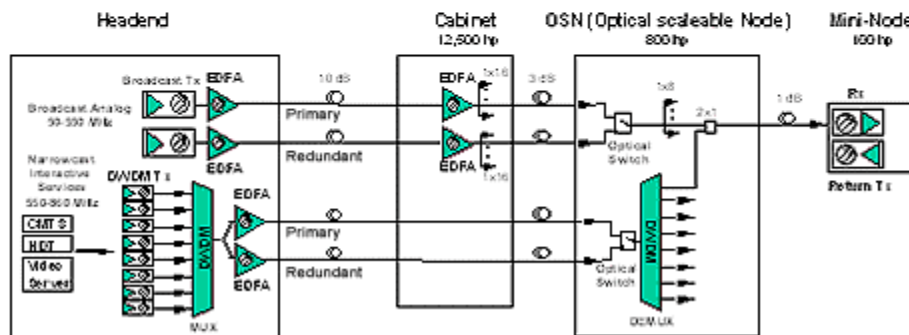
Headend

Cabinet
12,500 hp

OSN (Optical scaleable Node)
800 hp

Mini-Node
100 hp

Broadcast Tx

EDFA

Broadcast Analog
50-550 MHz

EDFA

Narrowcast
Interactive
Services
550-860 MHz

DWDM Tx

CMTS

HDT

Video
Server

DWDM

MUX

EDFA

EDFA

10 dB

Primary

Redundant

Primary

Redundant

EDFA

EDFA

1x16

1x16

3 dB

1x8

2x1

Optical
Switch

Optical
Switch

DWDM

DEMUX

1 dB

Rx

Return Tx